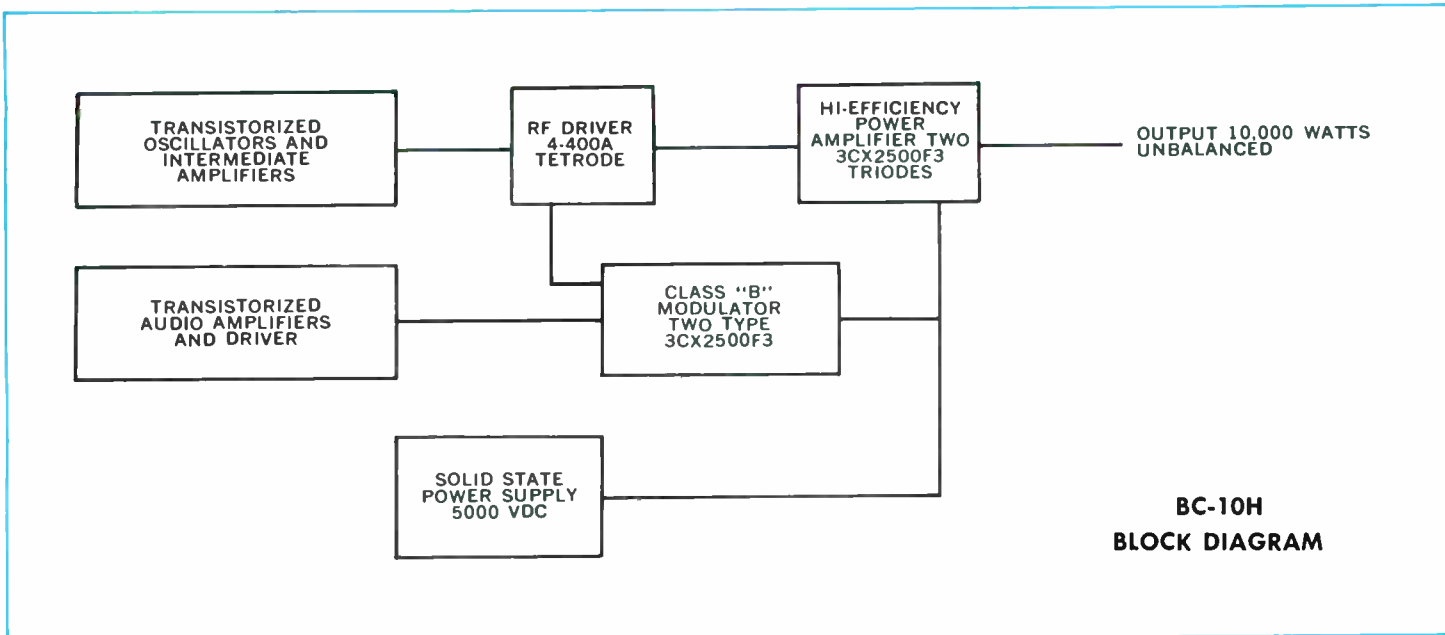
TRANSISTORIZED OSCILLATORS AND INTERMEDIATE AMPLIFIERS

RF DRIVER 4-400A TETRODE

HI-EFFICIENCY POWER AMPLIFIER TWO 3CX2500F3 TRIODES

OUTPUT 10,000 WATTS UNBALANCED

TRANSISTORIZED AUDIO AMPLIFIERS AND DRIVER

CLASS "B" MODULATOR TWO TYPE 3CX2500F3

SOLID STATE POWER SUPPLY 5000 VDC

BC-10H
BLOCK DIAGRAM